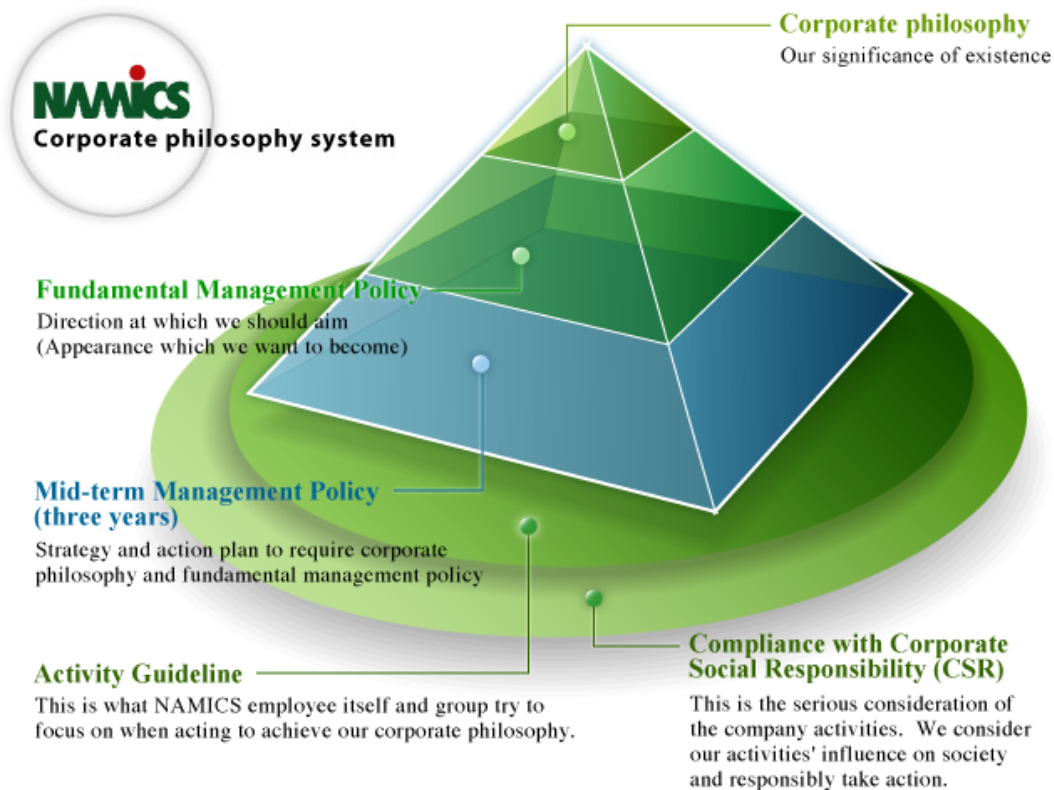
NAMICS
Corporate philosophy system

Corporate philosophy
Our significance of existence

Fundamental Management Policy
Direction at which we should aim
(Appearance which we want to become)

Mid-term Management Policy (three years)
Strategy and action plan to require corporate philosophy and fundamental management policy

Activity Guideline
This is what NAMICS employee itself and group try to focus on when acting to achieve our corporate philosophy.

Compliance with Corporate Social Responsibility (CSR)
This is the serious consideration of the company activities. We consider our activities' influence on society and responsibly take action.